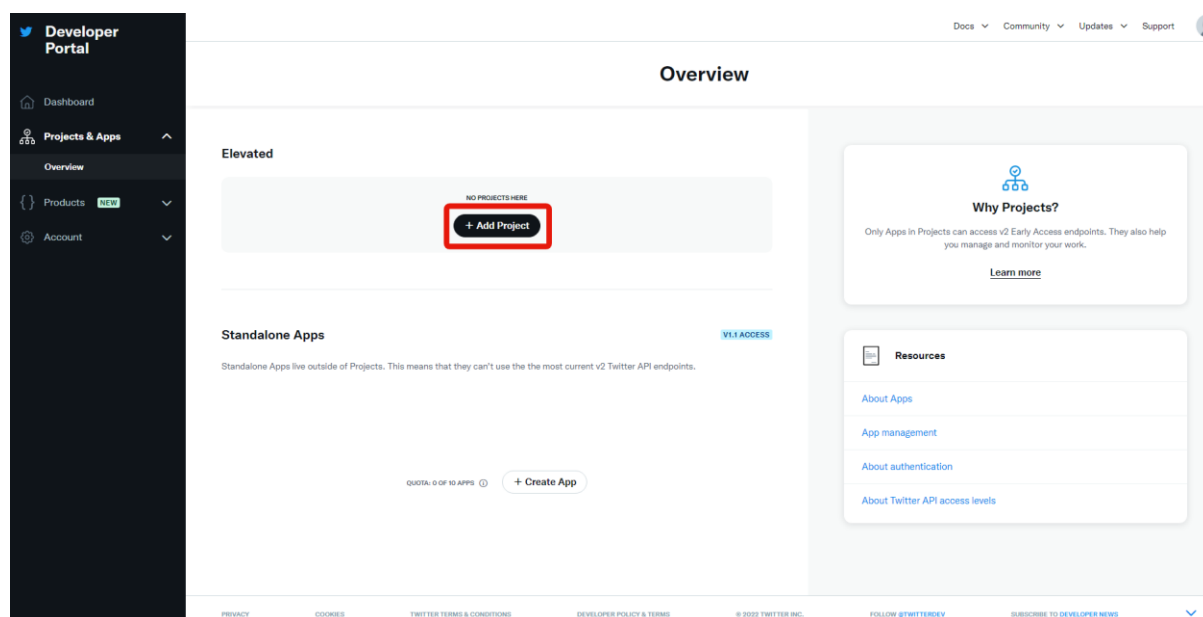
Developer Portal

Dashboard

Projects & Apps

Overview

Products NEW

Account

Docs Community Updates Support

Overview

Elevated

NO PROJECTS HERE

+ Add Project

Standalone Apps

V1.1 ACCESS

Standalone Apps live outside of Projects. This means that they can't use the the most current v2 Twitter API endpoints.

QUOTA: 0 OF 10 APPS

+ Create App

Why Projects?

Only Apps in Projects can access v2 Early Access endpoints. They also help you manage and monitor your work.

Learn more

Resources

About Apps

App management

About authentication

About Twitter API access levels

PRIVACY COOKIES TWITTER TERMS & CONDITIONS DEVELOPER POLICY & TERMS © 2022 TWITTER INC. FOLLOW @TWITTERDEV SUBSCRIBE TO DEVELOPER NEWS